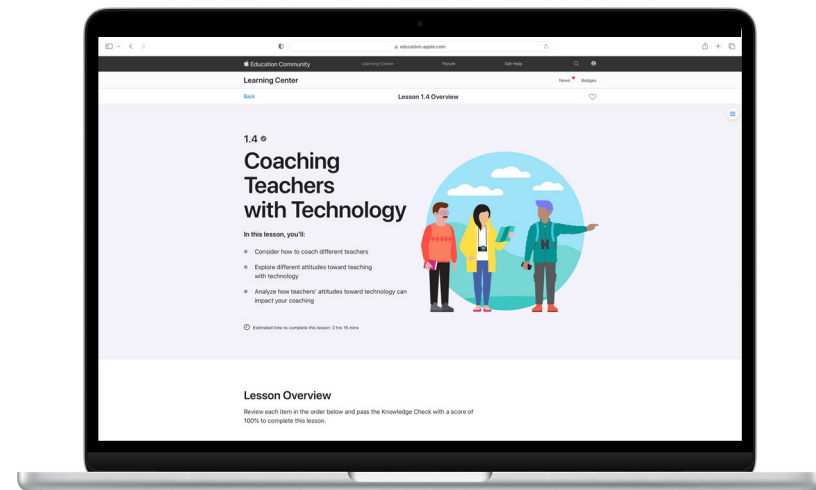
education.apple.com

Education Community Learning Center Forum Get Help

Learning Center News Badges

Back Lesson 1.4 Overview

1.4

Coaching Teachers with Technology

In this lesson, you'll:

Consider how to coach different teachers

Explore different attitudes toward teaching with technology

Analyze how teachers' attitudes toward technology can impact your coaching

Estimated time to complete this lesson: 2 hrs 15 mins

Lesson Overview

Review each item in the order below and pass the Knowledge Check with a score of 100% to complete this lesson.